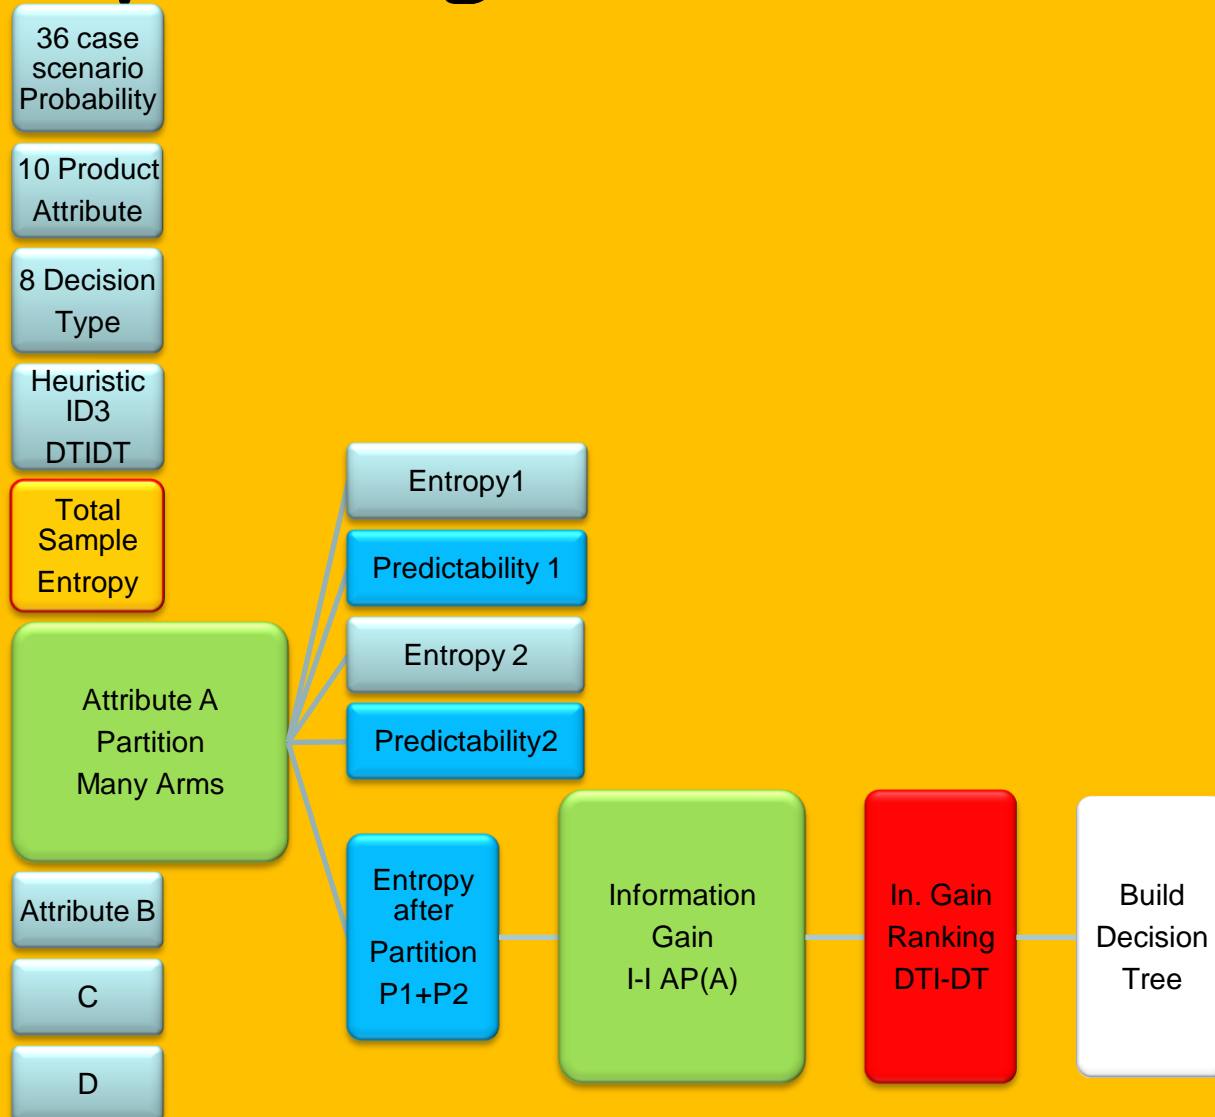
36 case scenario Probability

10 Product Attribute

8 Decision Type

Heuristic ID3 DTIDT

Total Sample Entropy

Attribute A Partition Many Arms

Attribute B

C

D

Entropy1

Predictability 1

Entropy 2

Predictability2

Entropy after Partition P1+P2

Information Gain I-I AP(A)

In. Gain Ranking DTI-DT

Build Decision Tree